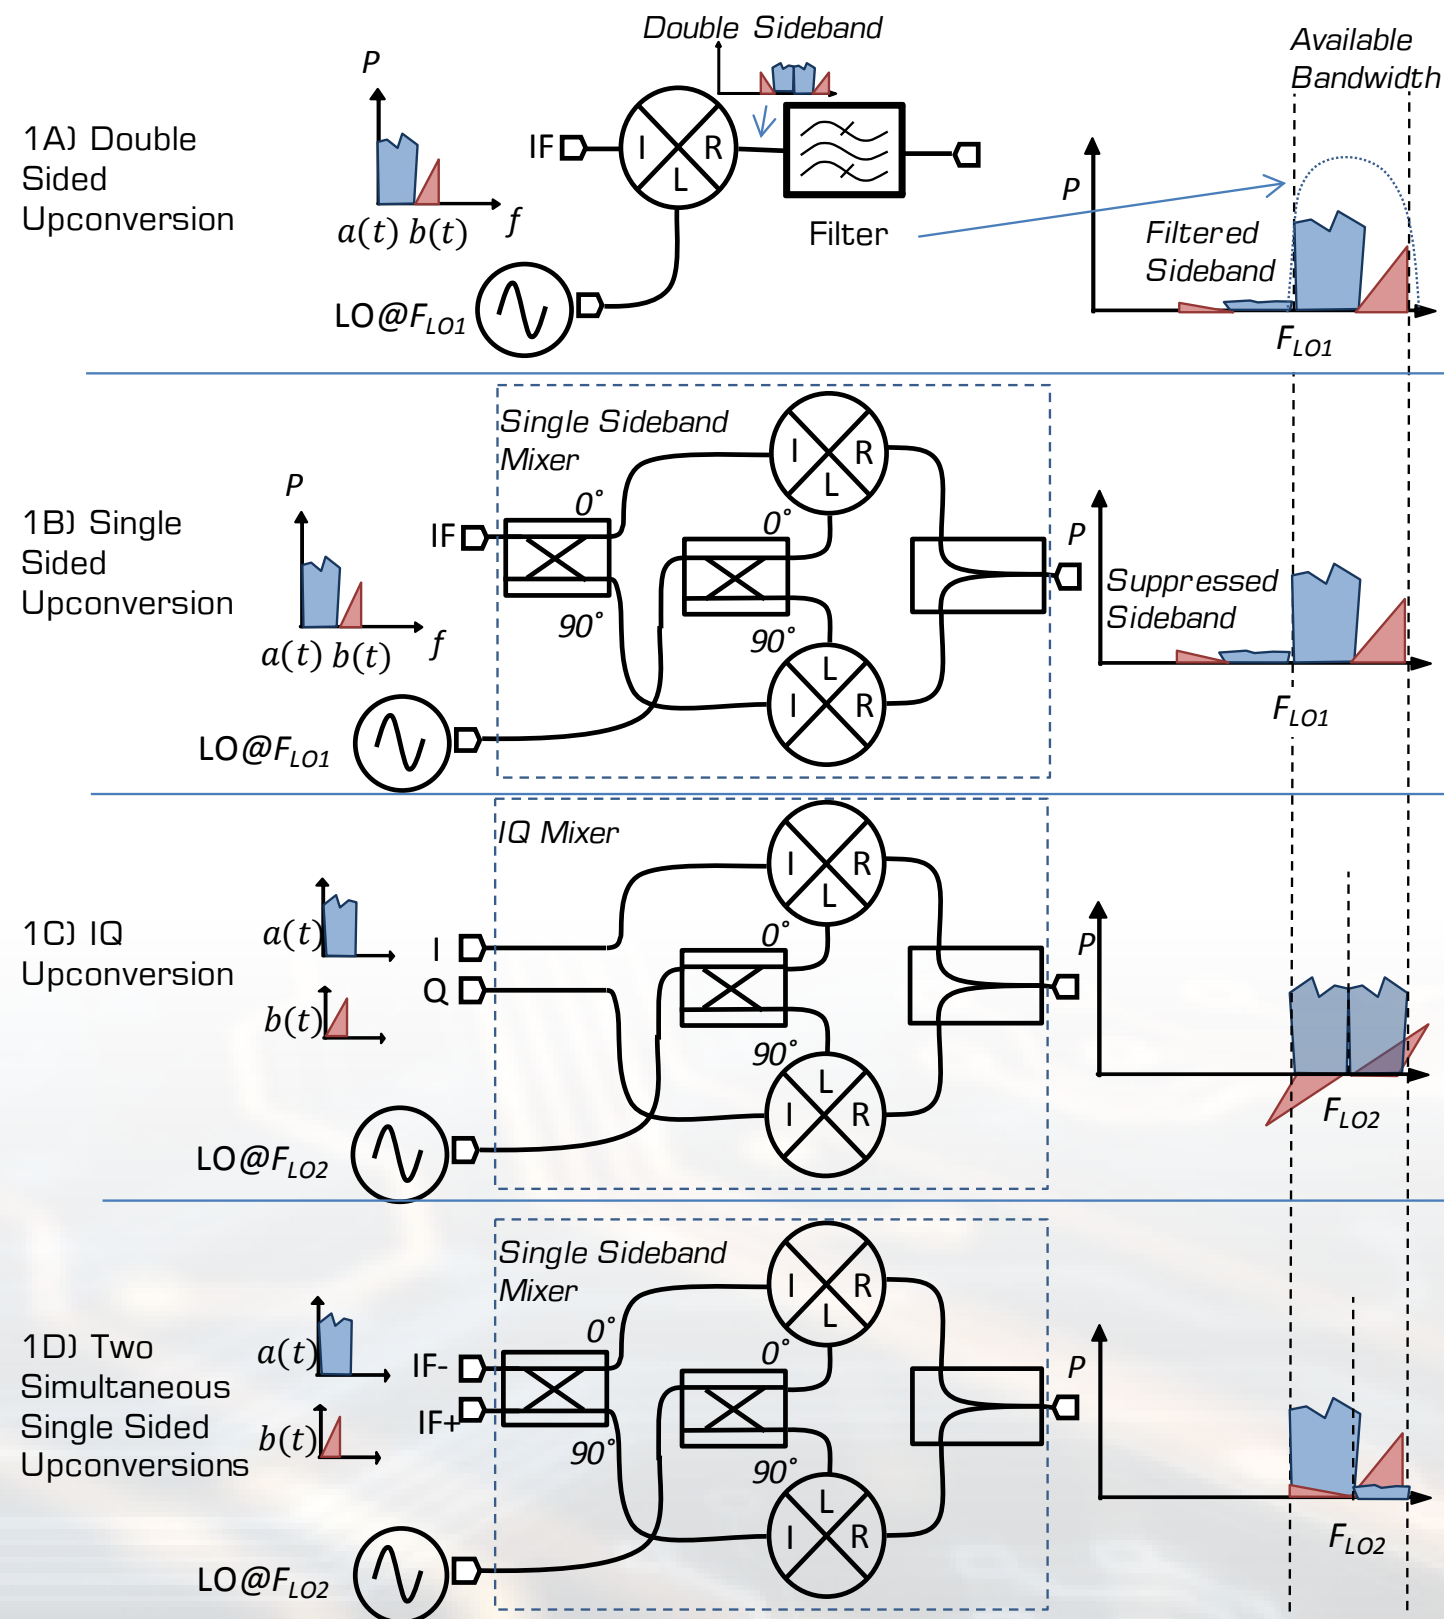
1A) Double Sided Upconversion

P

$a(t)$ $b(t)$ $f$

Double Sideband

IF

I R L

Filter

LO@$F_{LO1}$

Available Bandwidth

P

Filtered Sideband

$F_{LO1}$

1B) Single Sided Upconversion

P

$a(t)$ $b(t)$ $f$

Single Sideband Mixer

IF

0°

90°

I R L

0°

90°

L I R

LO@$F_{LO1}$

P

Suppressed Sideband

$F_{LO1}$

1C) IQ Upconversion

IQ Mixer

$a(t)$

$b(t)$

I

Q

I R L

0°

90°

L I R

LO@$F_{LO2}$

P

$F_{LO2}$

1D) Two Simultaneous Single Sided Upconversions

Single Sideband Mixer

$a(t)$

$b(t)$

IF-

IF+

0°

90°

I R L

0°

90°

L I R

LO@$F_{LO2}$

P

$F_{LO2}$